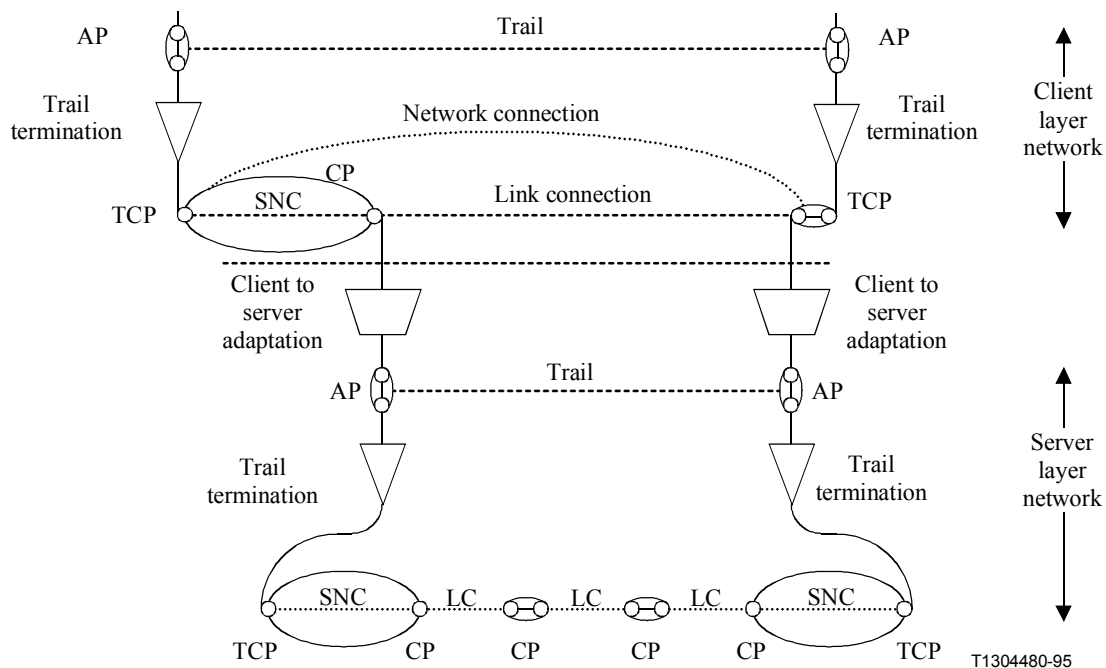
AP

Trail

AP

Trail termination

Network connection

Trail termination

Client layer network

CP

SNC

Link connection

TCP

TCP

Client to server adaptation

Client to server adaptation

AP

Trail

AP

Trail termination

Trail termination

Server layer network

SNC

LC

LC

LC

SNC

TCP

CP

CP

CP

CP

TCP

T1304480-95